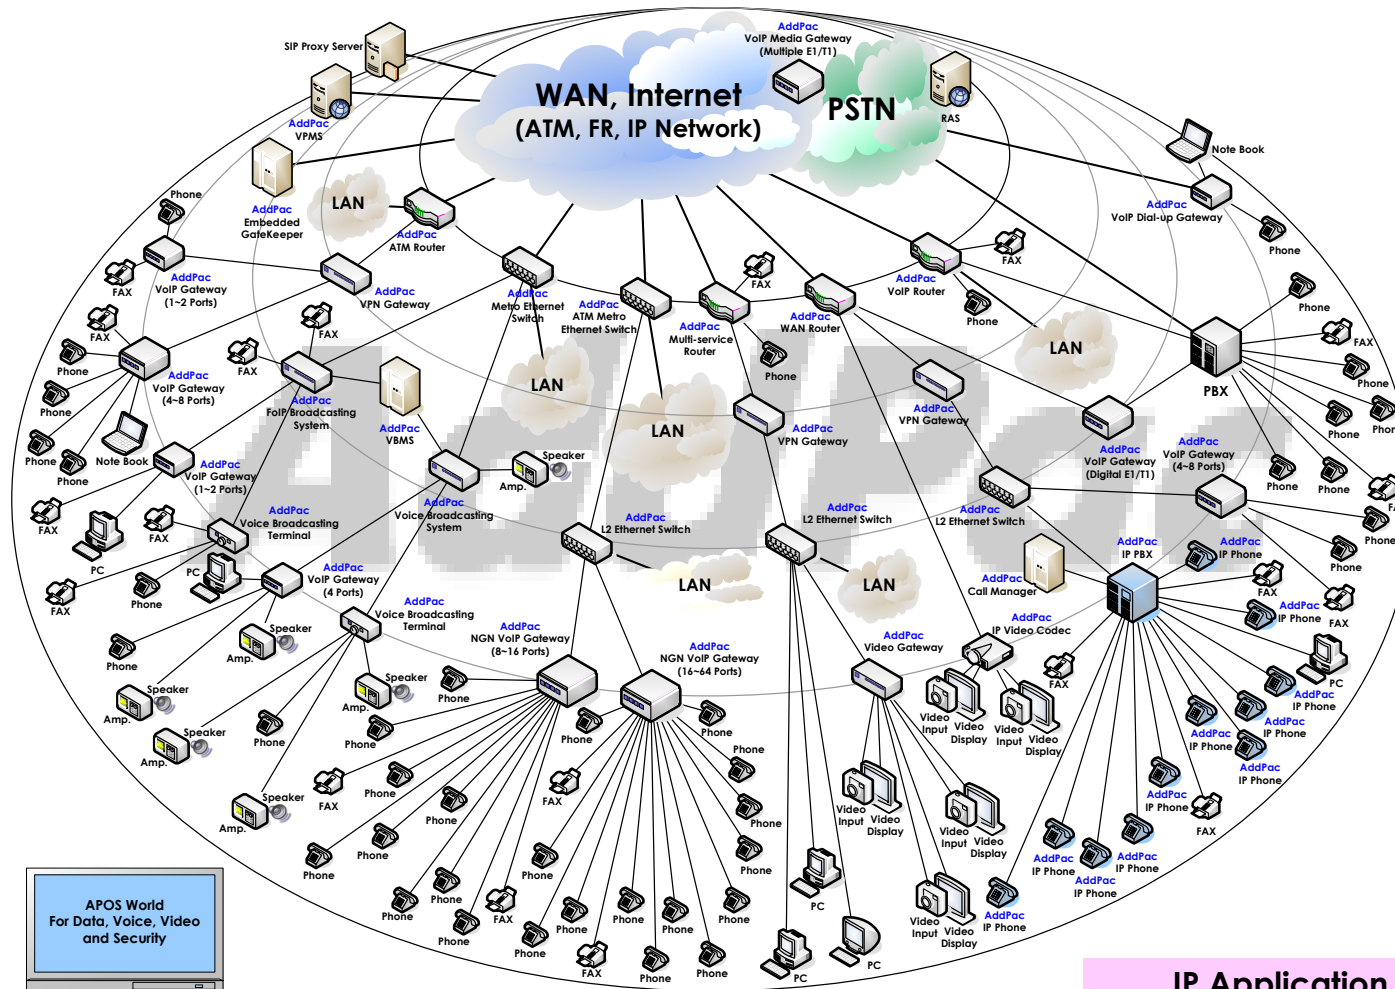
WAN, Internet
(ATM, FR, IP Network)

PSTN

AddPac
VoIP Media Gateway
(Multiple E1/T1)

SIP Proxy Server

AddPac
VPMS

RAS

Note Book

AddPac
VoIP Dial-up Gateway

AddPac
Embedded
GateKeeper

LAN

AddPac
ATM Router

Phone

FAX

AddPac
VoIP Gateway
(1~2 Ports)

AddPac
VPN Gateway

AddPac
Metro Ethernet
Switch

AddPac
ATM Metro
Ethernet Switch

FAX

AddPac
Multi-service
Router

AddPac
WAN Router

AddPac
VoIP Router

FAX

Phone

Phone

Phone

LAN

FAX

FAX

PBX

Phone

Phone

Phone

AddPac
VoIP Gateway
(4~8 Ports)

FAX

AddPac
FoIP Broadcasting
System

AddPac
VBMS

LAN

Phone

Phone

LAN

AddPac
VPN Gateway

AddPac
VPN Gateway

Phone

Phone

Note Book

Phone

AddPac
VoIP Gateway
(1~2 Ports)

Speaker

Amp.

AddPac
VoIP Gateway
(Digital E1/T1)

AddPac
VoIP Gateway
(4~8 Ports)

Phone

Phone

FAX

AddPac
Voice Broadcasting
Terminal

AddPac
Voice Broadcasting
System

AddPac
L2 Ethernet Switch

AddPac
L2 Ethernet Switch

AddPac
L2 Ethernet Switch

AddPac
IP PBX

AddPac
IP Phone

Phone

FAX

PC

PC

Phone

AddPac
VoIP Gateway
(4 Ports)

LAN

LAN

AddPac
Call Manager

FAX

AddPac
IP Phone

FAX

FAX

Speaker

Amp.

AddPac
Voice Broadcasting
Terminal

AddPac
NGN VoIP Gateway
(8~16 Ports)

AddPac
NGN VoIP Gateway
(16~64 Ports)

AddPac
Video Gateway

AddPac
IP Video Codec

PC

Phone

Speaker

Amp.

Speaker

Amp.

Phone

FAX

AddPac
IP Phone

Phone

Phone

Video
Input

Video
Display

Video
Input

Video
Display

AddPac
IP Phone

Speaker

Amp.

Phone

Phone

Phone

AddPac
IP Phone

AddPac
IP Phone

Phone

FAX

FAX

Phone

Phone

Video
Input

Video
Display

AddPac
IP Phone

Speaker

Amp.

Phone

Phone

Phone

Phone

Video
Input

Video
Display

FAX

Phone

Phone

Phone

Phone

Phone

AddPac
IP Phone

AddPac
IP Phone

AddPac
IP Phone

Phone

Phone

FAX

Phone

Phone

Phone

PC

Video
Input

Video
Display

AddPac
IP Phone

Phone

Phone

Phone

FAX

Phone

Phone

PC

PC

APOS World
For Data, Voice, Video
and Security

IP Application